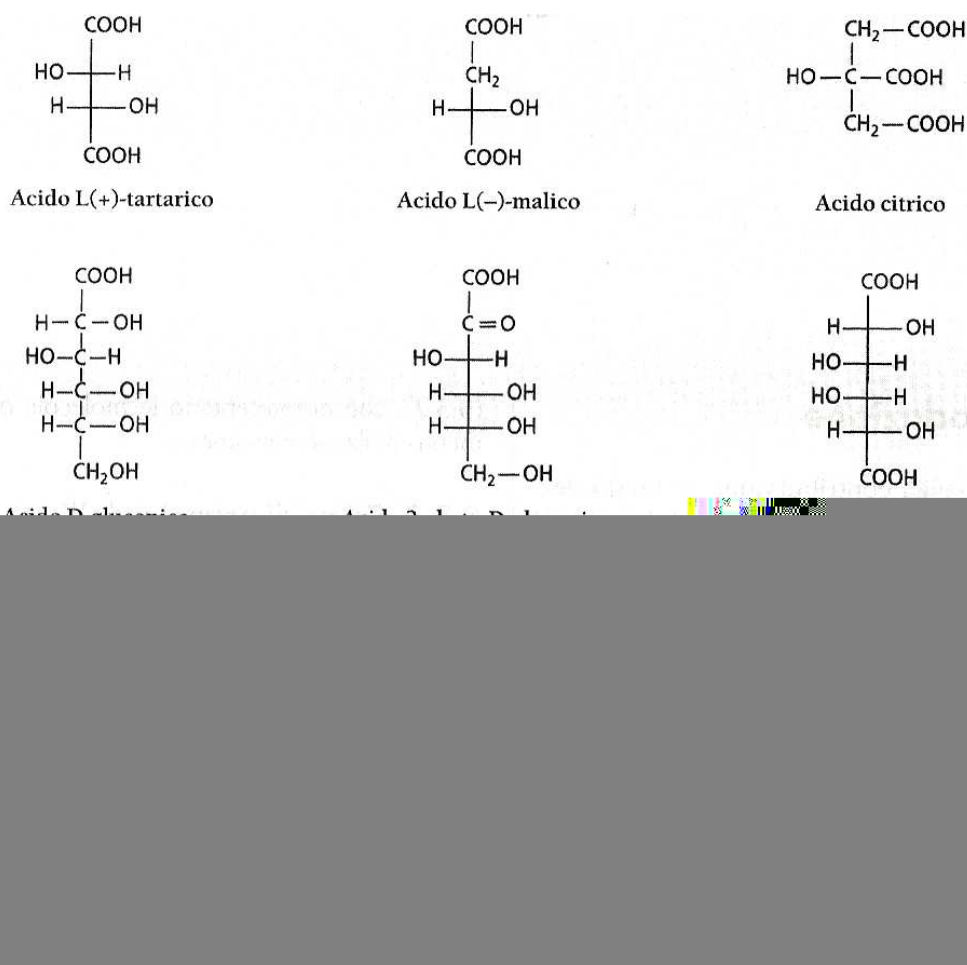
COOH
HO—H
H—OH
COOH
Acido L(+)-tartarico

COOH
$CH_2$
H—OH
COOH
Acido L(–)-malico

$CH_2$—COOH
HO—C—COOH
$CH_2$—COOH
Acido citrico

COOH
H—C—OH
HO—C—H
H—C—OH
H—C—OH
$CH_2OH$
Acido D-gluconico

COOH
C=O
HO—H
H—OH
H—OH
$CH_2$—OH
Acido 2-cheto-D-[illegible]

COOH
H—OH
HO—H
HO—H
H—OH
COOH